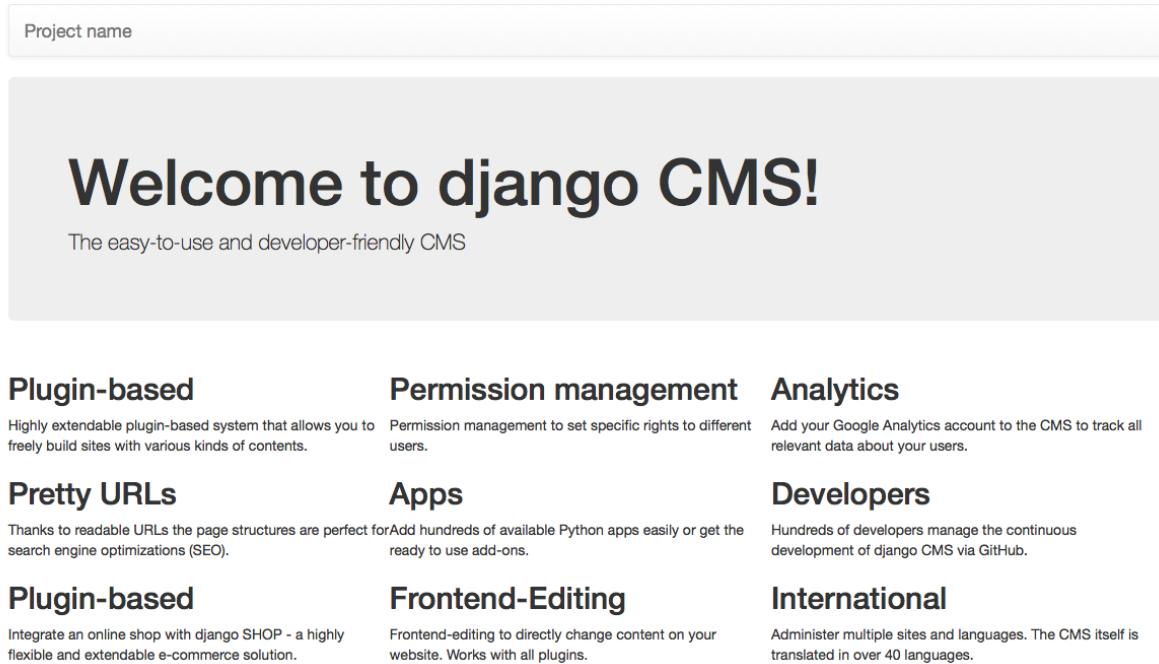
Project name

Welcome to django CMS!

The easy-to-use and developer-friendly CMS

Plugin-based

Highly extendable plugin-based system that allows you to freely build sites with various kinds of contents.

Permission management

Permission management to set specific rights to different users.

Analytics

Add your Google Analytics account to the CMS to track all relevant data about your users.

Pretty URLs

Thanks to readable URLs the page structures are perfect for search engine optimizations (SEO).

Apps

Add hundreds of available Python apps easily or get the ready to use add-ons.

Developers

Hundreds of developers manage the continuous development of django CMS via GitHub.

Plugin-based

Integrate an online shop with django SHOP - a highly flexible and extendable e-commerce solution.

Frontend-Editing

Frontend-editing to directly change content on your website. Works with all plugins.

International

Administer multiple sites and languages. The CMS itself is translated in over 40 languages.